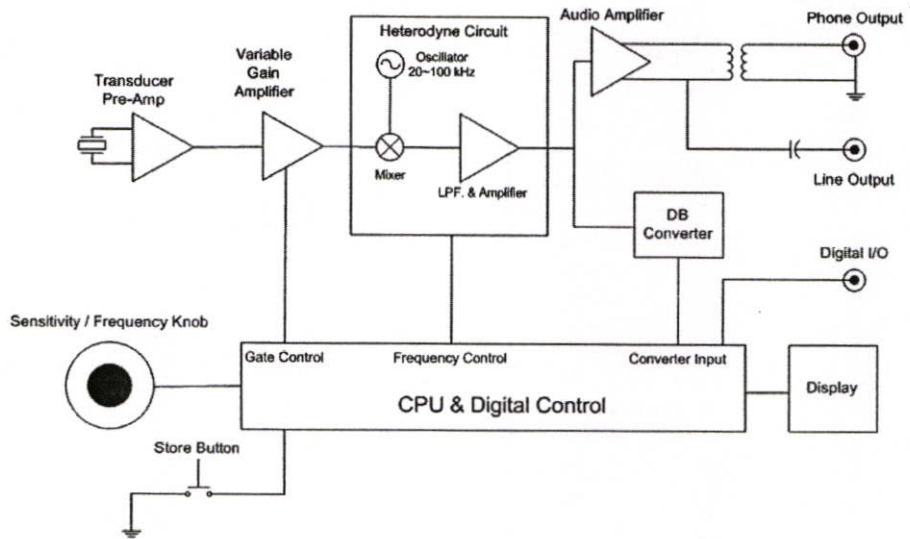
Heterodyne Circuit

Audio Amplifier

Phone Output

Transducer Pre-Amp

Variable Gain Amplifier

Oscillator 20~100 kHz

Mixer

LPF. & Amplifier

Line Output

DB Converter

Digital I/O

Sensitivity / Frequency Knob

Gate Control

Frequency Control

Converter Input

Display

CPU & Digital Control

Store Button